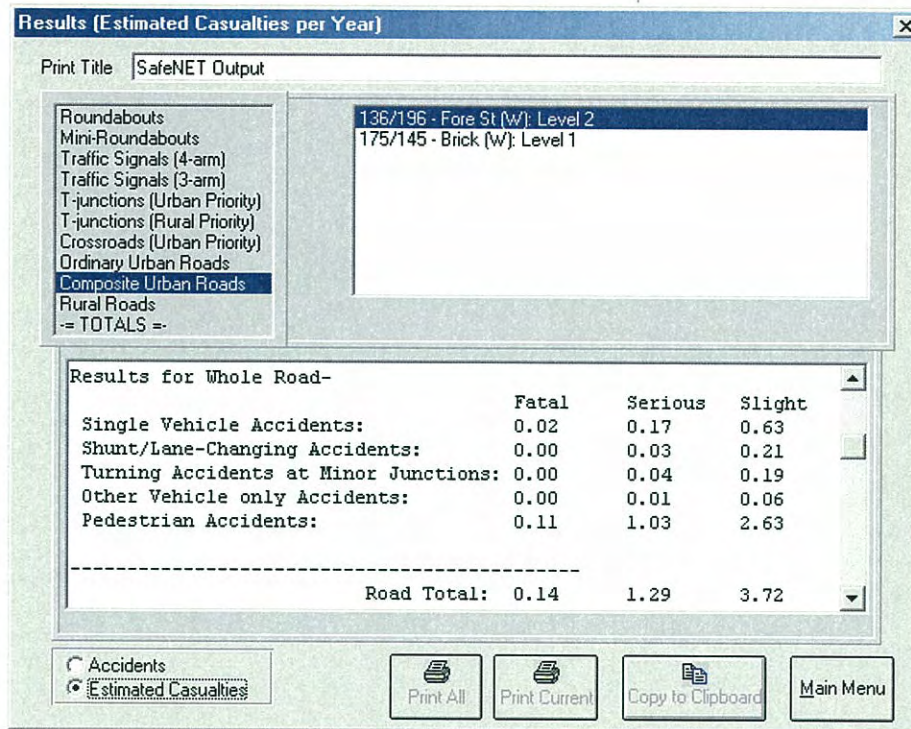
Results (Estimated Casualties per Year)

Print Title SafeNET Output

Roundabouts
Mini-Roundabouts
Traffic Signals (4-arm)
Traffic Signals (3-arm)
T-junctions (Urban Priority)
T-junctions (Rural Priority)
Crossroads (Urban Priority)
Ordinary Urban Roads
Composite Urban Roads
Rural Roads
-= TOTALS =-

136/196 - Fore St (W): Level 2
175/145 - Brick (W): Level 1

Results for Whole Road-

| | Fatal | Serious | Slight |
|---|---|---|---|
| Single Vehicle Accidents: | 0.02 | 0.17 | 0.63 |
| Shunt/Lane-Changing Accidents: | 0.00 | 0.03 | 0.21 |
| Turning Accidents at Minor Junctions: | 0.00 | 0.04 | 0.19 |
| Other Vehicle only Accidents: | 0.00 | 0.01 | 0.06 |
| Pedestrian Accidents: | 0.11 | 1.03 | 2.63 |

--------------------------------------------

Road Total: 0.14 1.29 3.72

Accidents
Estimated Casualties

Print All
Print Current
Copy to Clipboard
Main Menu